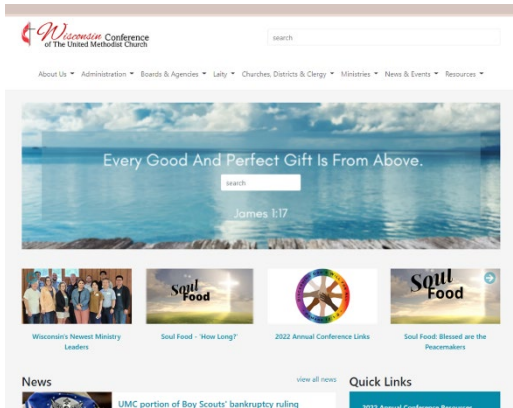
Wisconsin Conference of The United Methodist Church

search

About Us ▾ Administration ▾ Boards & Agencies ▾ Laity ▾ Churches, Districts & Clergy ▾ Ministries ▾ News & Events ▾ Resources ▾

Every Good And Perfect Gift Is From Above.

search

James 1:17

Soul Food

Soul Food

Wisconsin's Newest Ministry Leaders

Soul Food - 'How Long?'

2022 Annual Conference Links

Soul Food: Blessed are the Peacemakers

News

view all news

UMC portion of Boy Scouts' bankruptcy ruling

Quick Links

2022 Annual Conference Resources